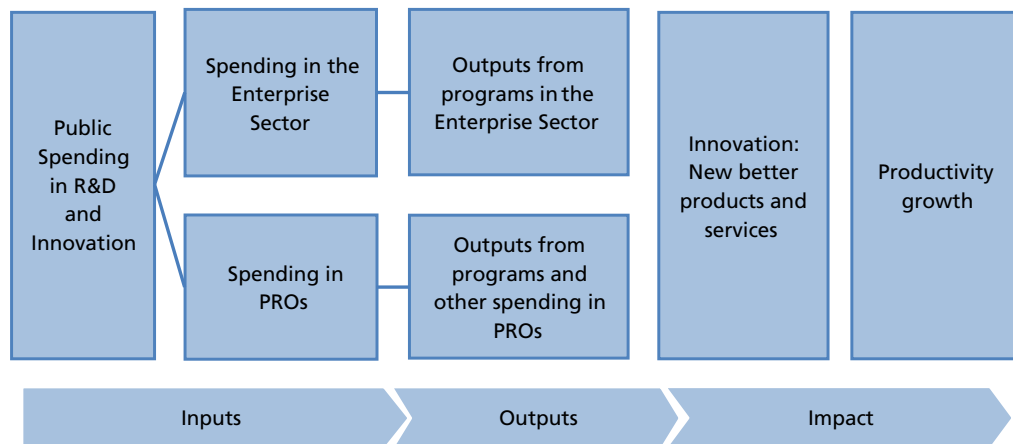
Public Spending in R&D and Innovation

Spending in the Enterprise Sector

Outputs from programs in the Enterprise Sector

Spending in PROs

Outputs from programs and other spending in PROs

Innovation: New better products and services

Productivity growth

Inputs

Outputs

Impact